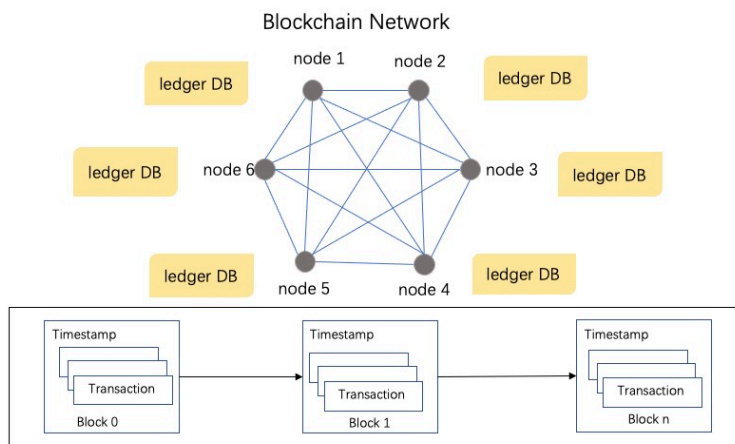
Blockchain Network

ledger DB

node 1

node 2

ledger DB

ledger DB

node 6

node 3

ledger DB

ledger DB

node 5

node 4

ledger DB

Timestamp

Transaction

Block 0

Timestamp

Transaction

Block 1

Timestamp

Transaction

Block n